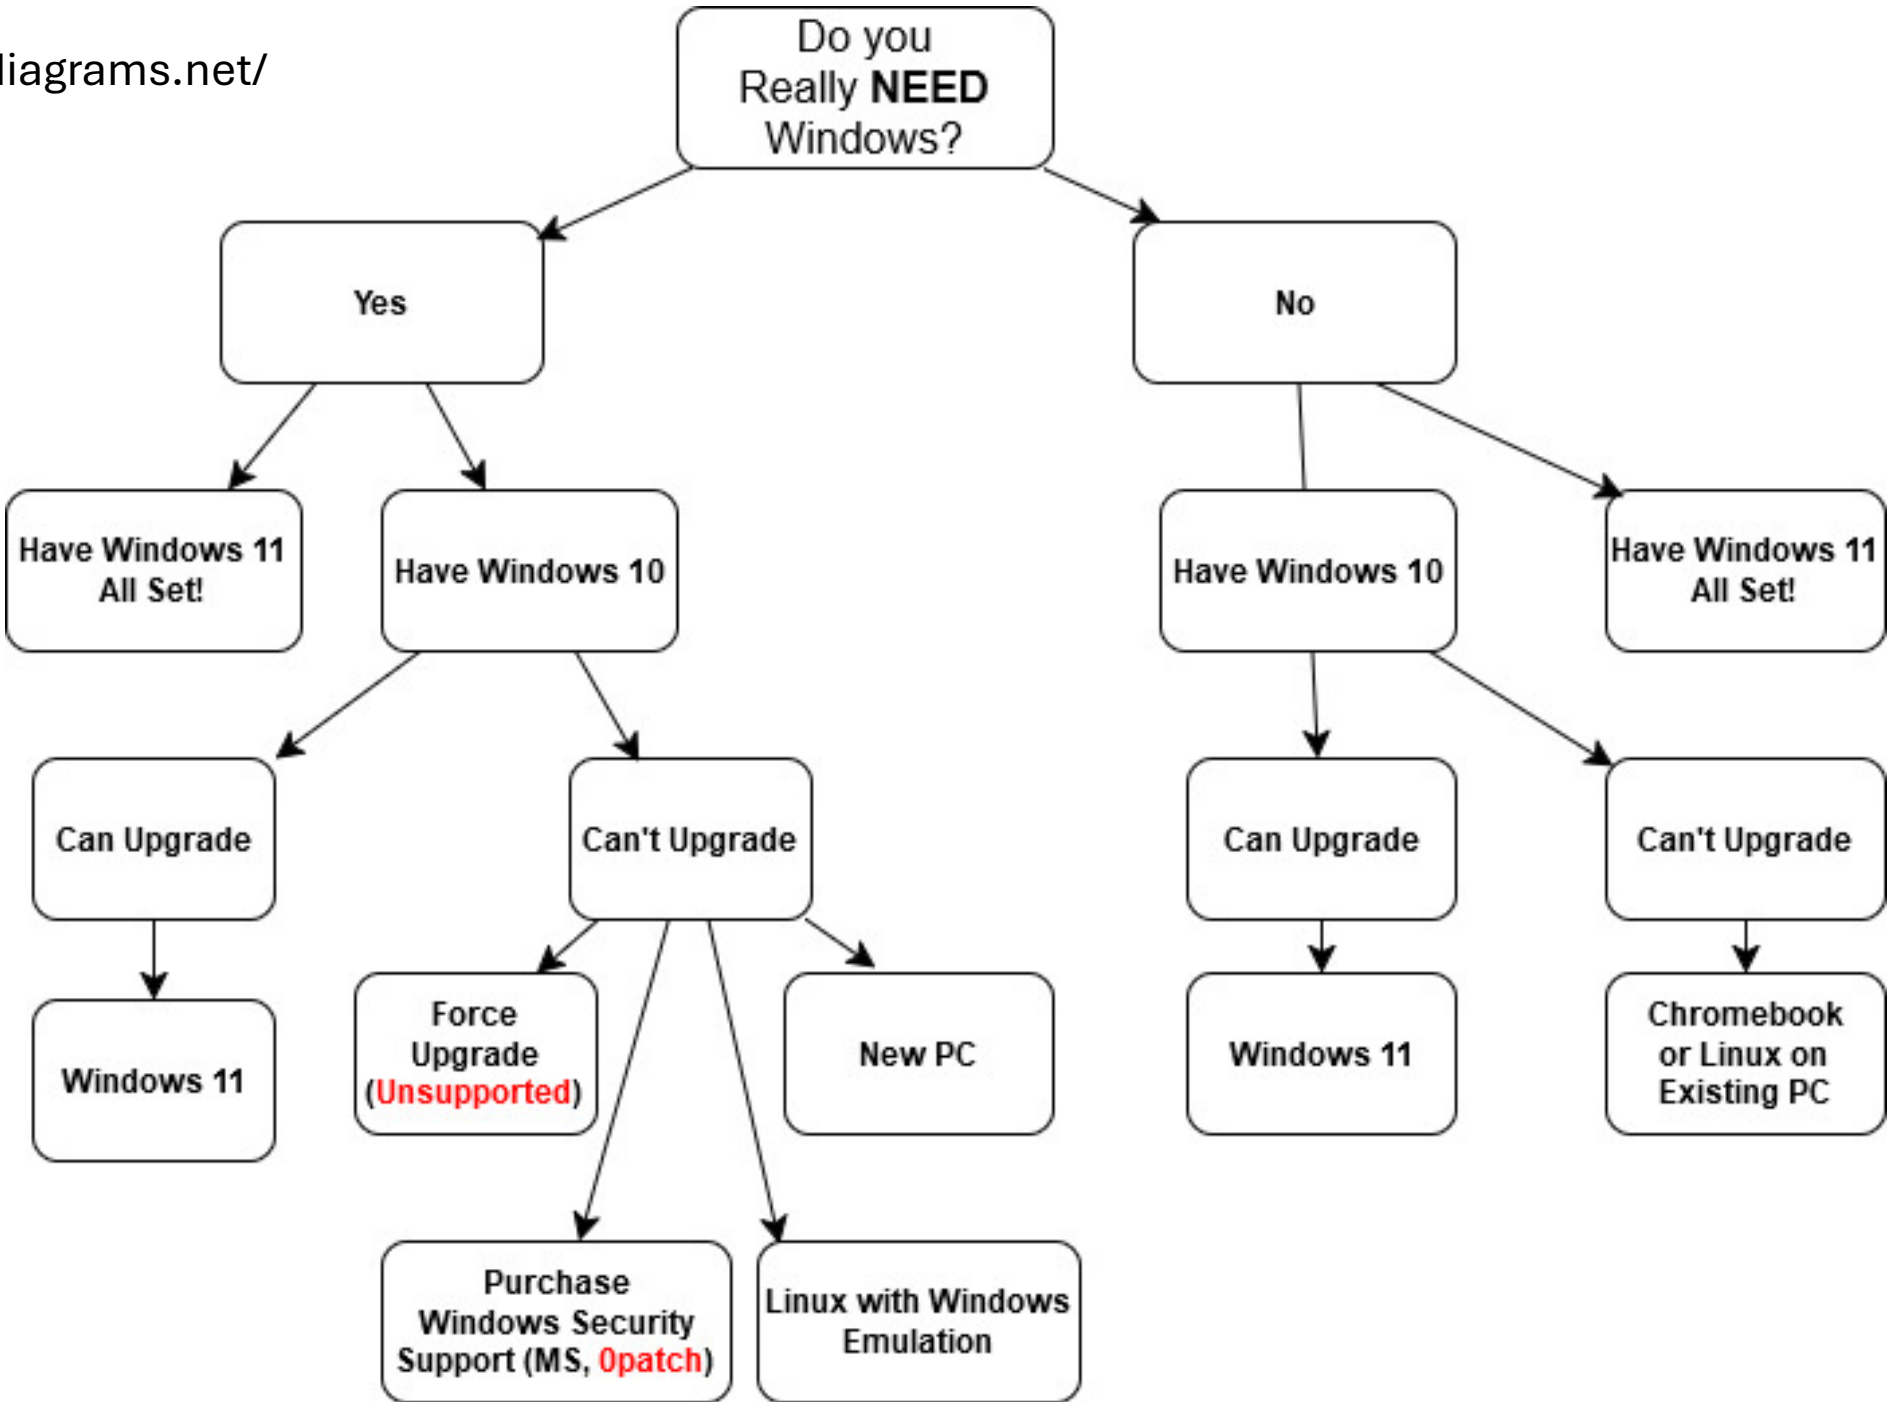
liagrams.net/

Do you Really **NEED** Windows?

Yes

No

Have Windows 11 All Set!

Have Windows 10

Have Windows 10

Have Windows 11 All Set!

Can Upgrade

Can't Upgrade

Can Upgrade

Can't Upgrade

Windows 11

Force Upgrade (Unsupported)

New PC

Windows 11

Chromebook or Linux on Existing PC

Purchase Windows Security Support (MS, 0patch)

Linux with Windows Emulation